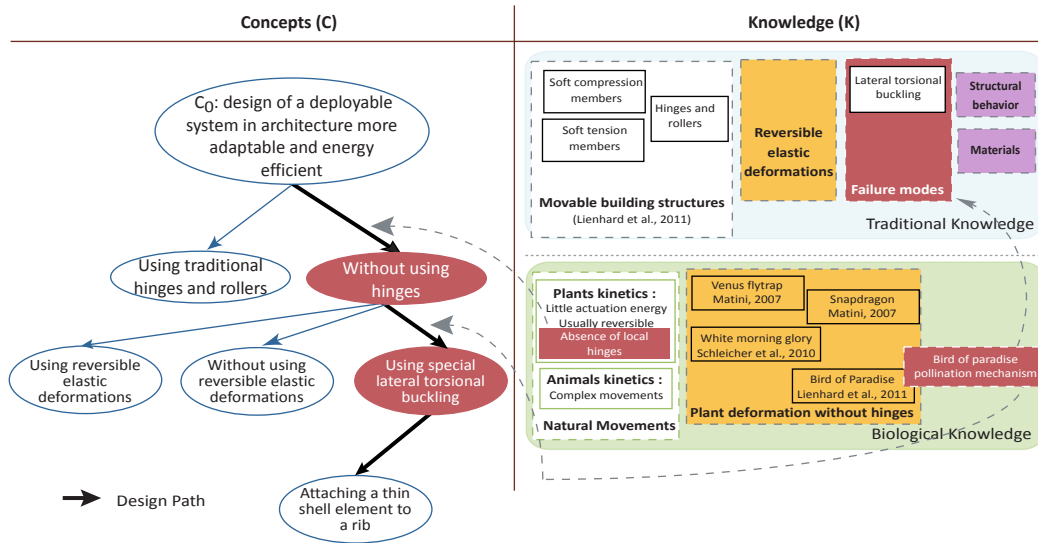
Concepts (C)

Knowledge (K)

$C_0$: design of a deployable system in architecture more adaptable and energy efficient

Using traditional hinges and rollers

Without using hinges

Using reversible elastic deformations

Without using reversible elastic deformations

Using special lateral torsional buckling

Attaching a thin shell element to a rib

Design Path

Soft compression members

Soft tension members

Hinges and rollers

Movable building structures
(Lienhard et al., 2011)

Reversible elastic deformations

Lateral torsional buckling

Failure modes

Structural behavior

Materials

Traditional Knowledge

Plants kinetics :
Little actuation energy
Usually reversible

Absence of local hinges

Animals kinetics :
Complex movements

Natural Movements

Venus flytrap
Matini, 2007

Snapdragon
Matini, 2007

White morning glory
Schleicher et al., 2010

Bird of Paradise
Lienhard et al., 2011

Plant deformation without hinges

Bird of paradise pollination mechanism

Biological Knowledge